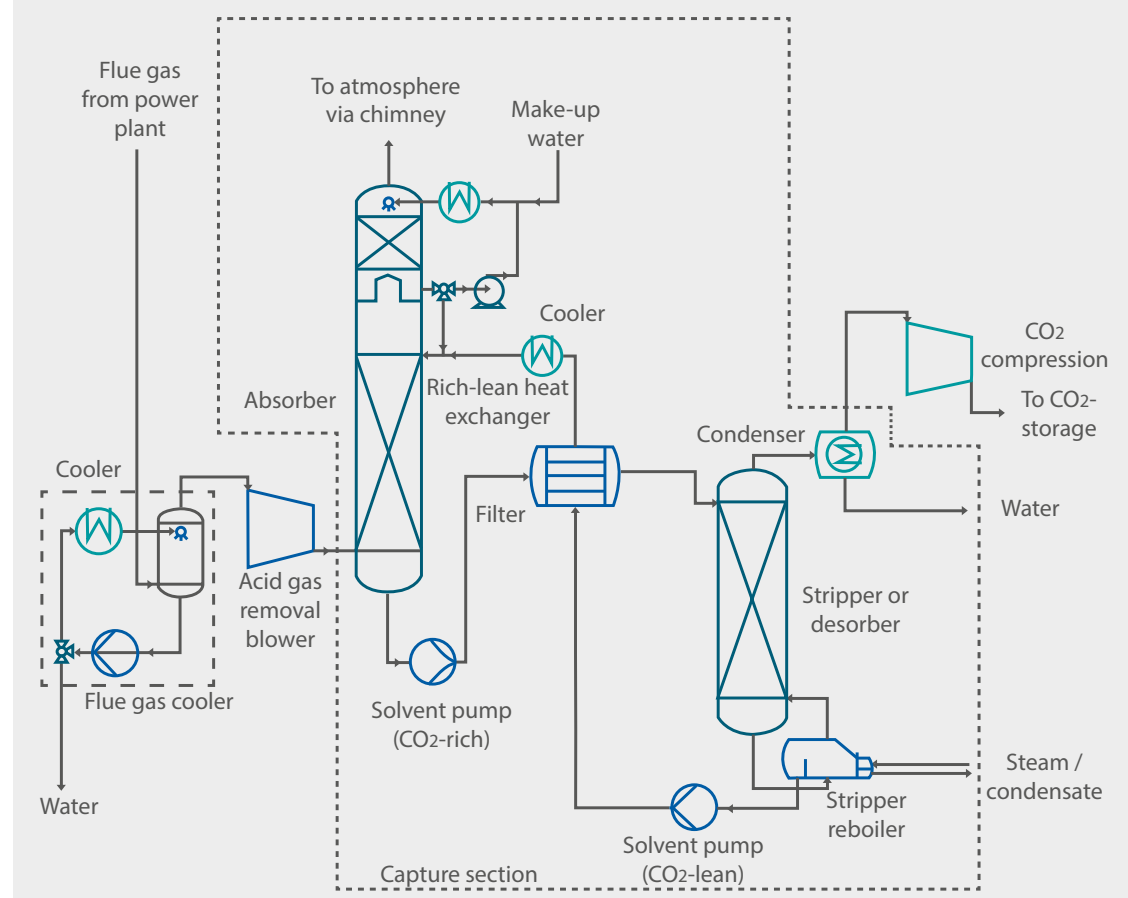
Flue gas from power plant

To atmosphere via chimney

Make-up water

Cooler

CO$_2$ compression

To CO$_2$-storage

Absorber

Rich-lean heat exchanger

Condenser

Cooler

Water

Filter

Acid gas removal blower

Stripper or desorber

Flue gas cooler

Solvent pump (CO$_2$-rich)

Steam / condensate

Water

Stripper reboiler

Solvent pump (CO$_2$-lean)

Capture section